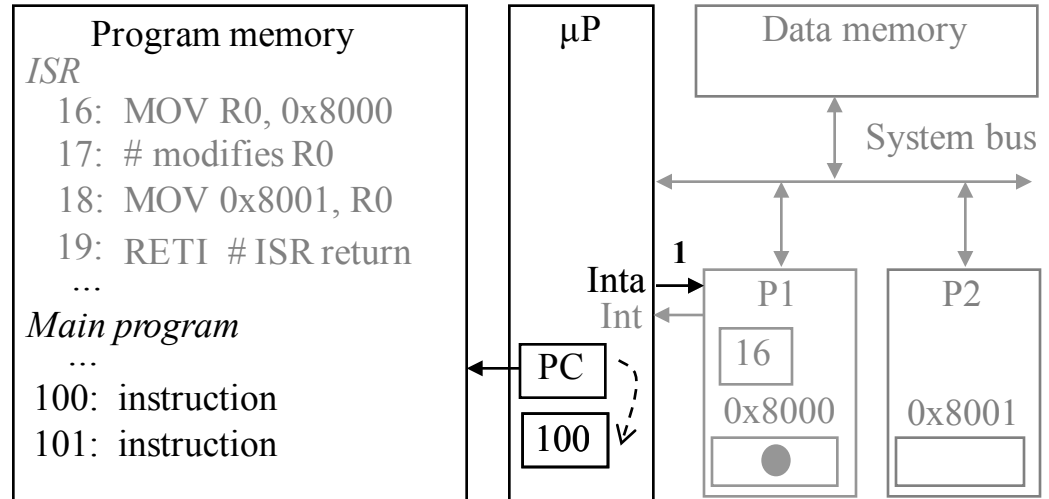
Program memory
*ISR*
16: MOV R0, 0x8000
17: # modifies R0
18: MOV 0x8001, R0
19: RETI # ISR return
...
*Main program*
...
100: instruction
101: instruction

μP
PC
100
1
Inta
Int

Data memory
System bus
P1
16
0x8000
P2
0x8001